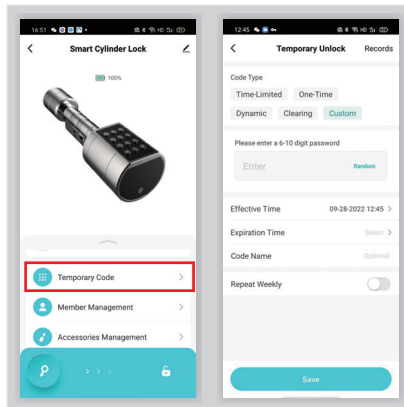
16:51

Smart Cylinder Lock

100%

Temporary Code

Member Management

Accessories Management

12:45

Temporary Unlock

Records

Code Type

Time-Limited

One-Time

Dynamic

Clearing

Custom

Please enter a 6-10 digit password

Enter

Random

Effective Time

09-28-2022 12:45

Expiration Time

Select

Code Name

Optional

Repeat Weekly

Save